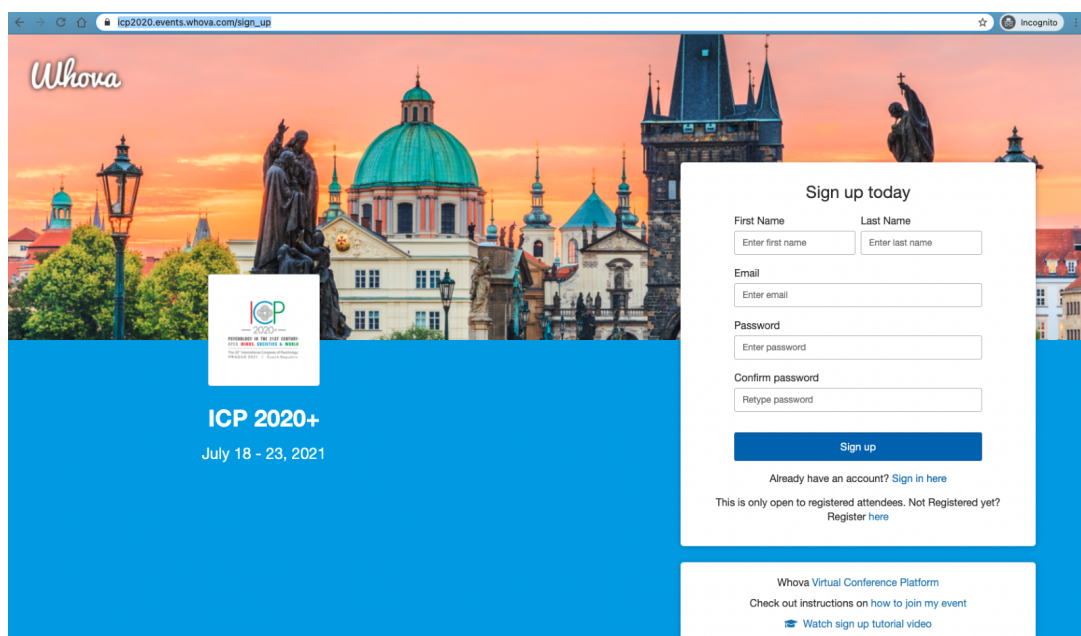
icp2020.events.whova.com/sign_up

Incognito

Whova

ICP
2020+
PSYCHOLOGY IN THE 21ST CENTURY: OPEN MINDS, SOCIETIES & WORLD
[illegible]

ICP 2020+

July 18 - 23, 2021

Sign up today

First Name
Enter first name

Last Name
Enter last name

Email
Enter email

Password
Enter password

Confirm password
Retype password

Sign up

Already have an account? Sign in here

This is only open to registered attendees. Not Registered yet? Register here

Whova Virtual Conference Platform

Check out instructions on how to join my event

Watch sign up tutorial video